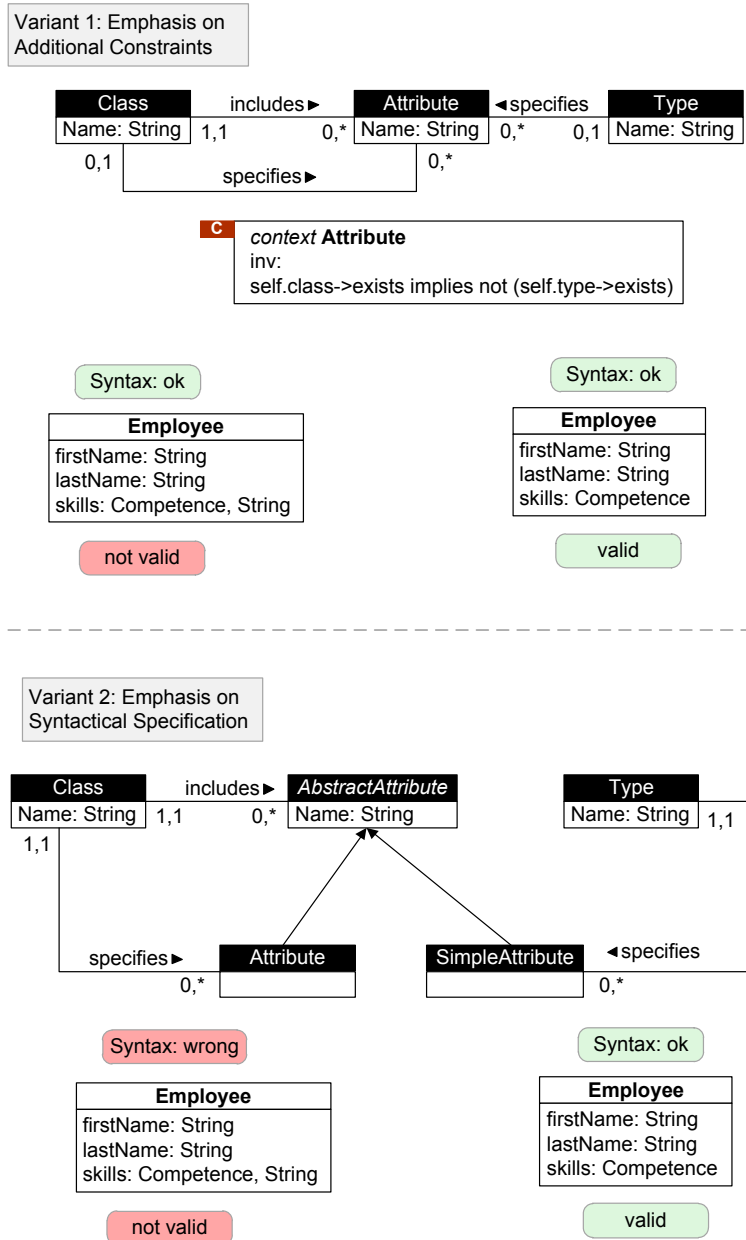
Variant 1: Emphasis on Additional Constraints

Class
Name: String
includes ►
1,1
0,*
Attribute
Name: String
◄specifies
0,*
0,1
Type
Name: String
0,1
specifies ►
0,*

C
*context* **Attribute**
inv:
self.class->exists implies not (self.type->exists)

Syntax: ok

**Employee**
firstName: String
lastName: String
skills: Competence, String

not valid

Syntax: ok

**Employee**
firstName: String
lastName: String
skills: Competence

valid

Variant 2: Emphasis on Syntactical Specification

Class
Name: String
includes ►
1,1
0,*
*AbstractAttribute*
Name: String
Type
Name: String
1,1
1,1
specifies ►
0,*
Attribute
SimpleAttribute
◄specifies
0,*

Syntax: wrong

**Employee**
firstName: String
lastName: String
skills: Competence, String

not valid

Syntax: ok

**Employee**
firstName: String
lastName: String
skills: Competence

valid